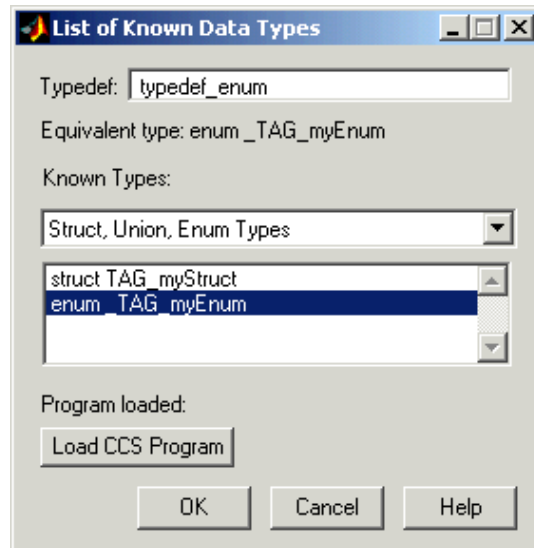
List of Known Data Types

Typedef: typedef_enum

Equivalent type: enum _TAG_myEnum

Known Types:

Struct, Union, Enum Types

struct TAG_myStruct
enum _TAG_myEnum

Program loaded:

Load CCS Program

OK
Cancel
Help